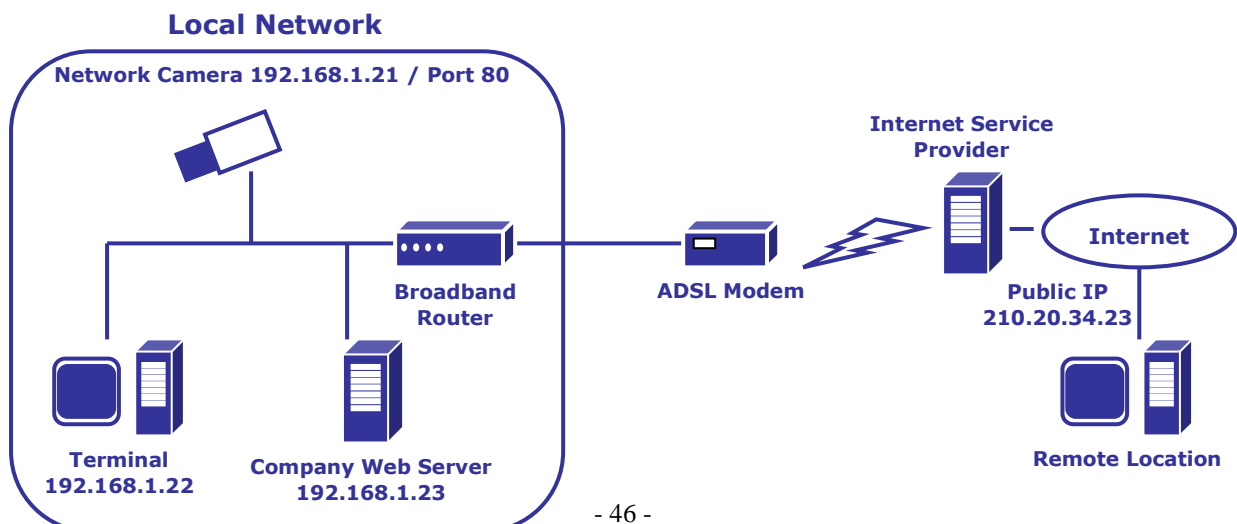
Local Network

Network Camera 192.168.1.21 / Port 80

Broadband Router

Terminal 192.168.1.22

Company Web Server 192.168.1.23

ADSL Modem

Internet Service Provider

Internet

Public IP 210.20.34.23

Remote Location

- 46 -